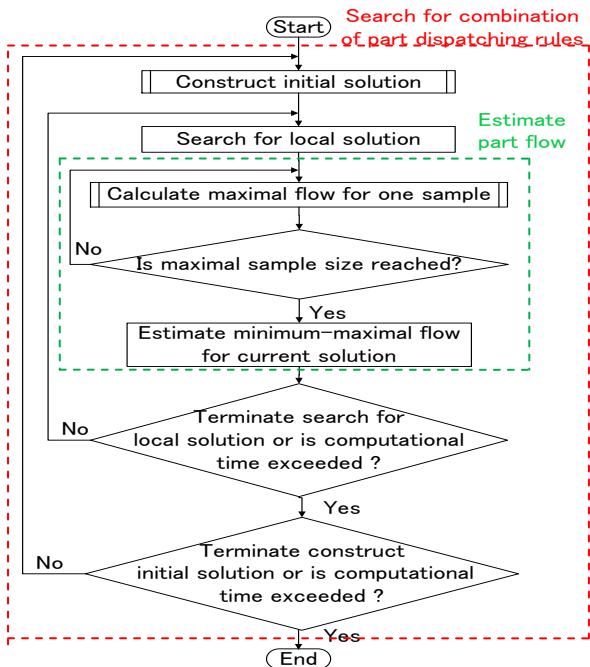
Start

Search for combination of part dispatching rules

Construct initial solution

Search for local solution

Estimate part flow

Calculate maximal flow for one sample

No

Is maximal sample size reached?

Yes

Estimate minimum-maximal flow for current solution

No

Terminate search for local solution or is computational time exceeded ?

Yes

No

Terminate construct initial solution or is computational time exceeded ?

Yes

End